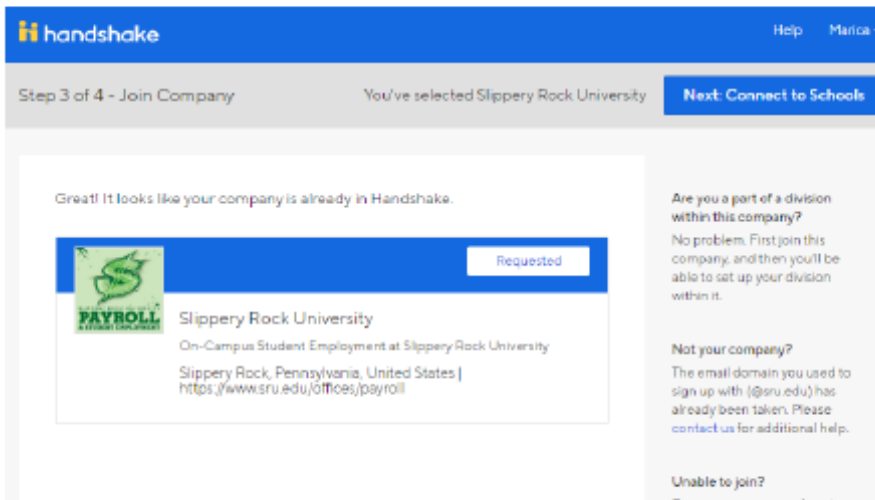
handshake

Help Marica

Step 3 of 4 - Join Company

You've selected Slippery Rock University

Next: Connect to Schools

Great! It looks like your company is already in Handshake.

Requested

PAYROLL

Slippery Rock University

On-Campus Student Employment at Slippery Rock University

Slippery Rock, Pennsylvania, United States | https://www.sru.edu/offices/payroll

Are you a part of a division within this company?

No problem. First join this company, and then you'll be able to set up your division within it.

Not your company?

The email domain you used to sign up with (@sru.edu) has already been taken. Please contact us for additional help.

Unable to join?

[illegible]